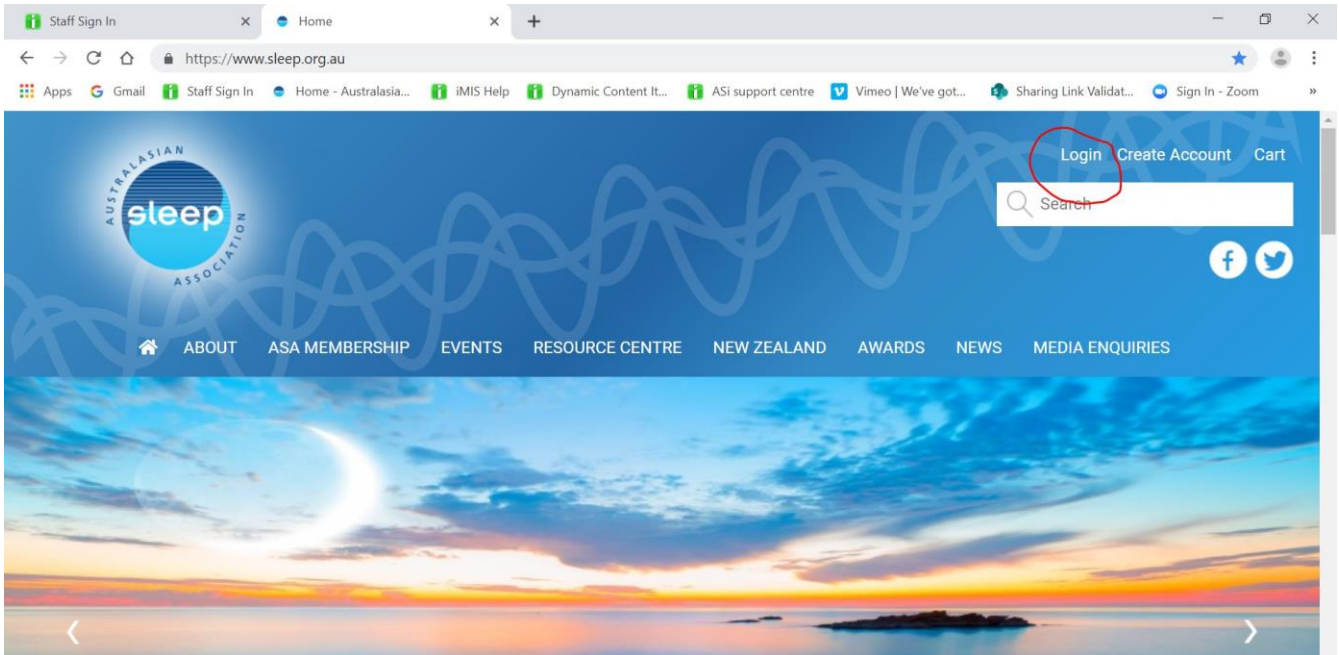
Staff Sign In
Home
https://www.sleep.org.au
Apps Gmail Staff Sign In Home - Australasia... iMIS Help Dynamic Content It... ASi support centre Vimeo | We've got... Sharing Link Validat... Sign In - Zoom

AUSTRALASIAN sleep ASSOCIATION

Login Create Account Cart
Search

ABOUT ASA MEMBERSHIP EVENTS RESOURCE CENTRE NEW ZEALAND AWARDS NEWS MEDIA ENQUIRIES